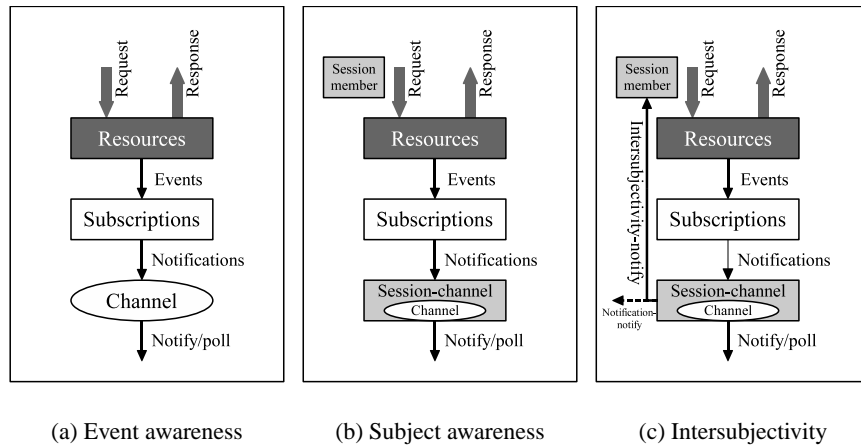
Request
Response
Resources
Events
Subscriptions
Notifications
Channel
Notify/poll

Session member
Request
Response
Resources
Events
Subscriptions
Notifications
Session-channel
Channel
Notify/poll

Session member
Request
Response
Intersubjectivity-notify
Resources
Events
Subscriptions
Notifications
Notification-notify
Session-channel
Channel
Notify/poll

(a) Event awareness

(b) Subject awareness

(c) Intersubjectivity